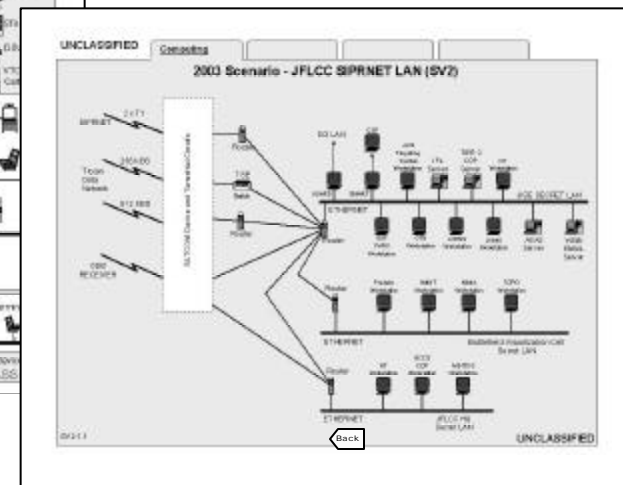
UNCLASSIFIED

Connectivity

2003 Scenario - JFLCC SIPRNET LAN (SV2)

SIPRNET

2 x T1

Tician Data Network

256 KBS

512 KBS

GBS RECEIVER

SATCOM Devices and Terrestrial Circuits

Router

TAP

Router

SD LAN

ETHERNET

Router

Router

ETHERNET

Router

ETHERNET

JFLCC HQ Secret LAN

UNCLASSIFIED

Back

SV2-1.1